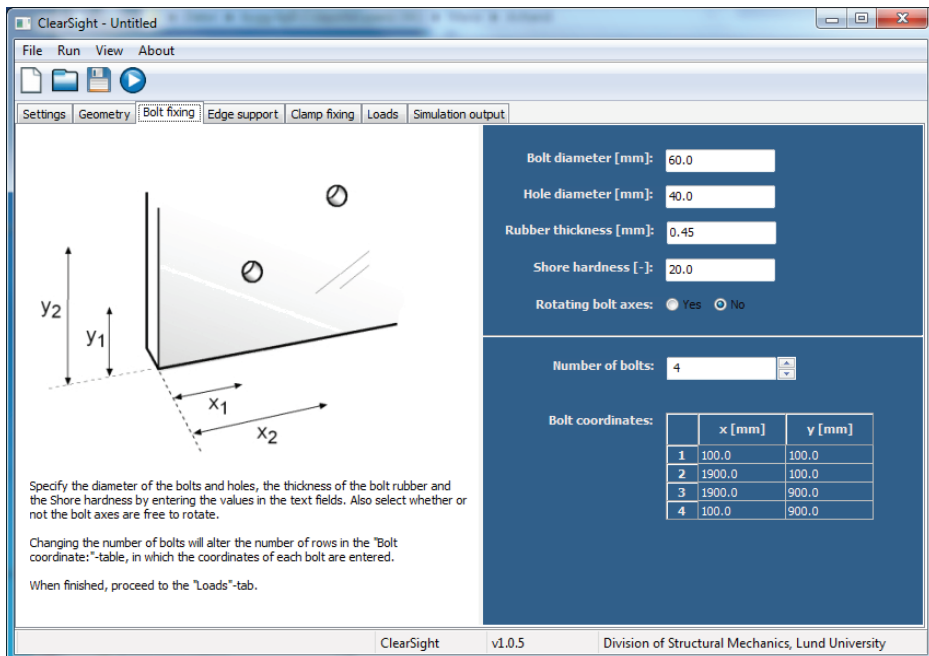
ClearSight - Untitled

File Run View About

Settings | Geometry | Bolt fixing | Edge support | Clamp fixing | Loads | Simulation output

$y_2$

$y_1$

$x_1$

$x_2$

Bolt diameter [mm]: 60.0

Hole diameter [mm]: 40.0

Rubber thickness [mm]: 0.45

Shore hardness [-]: 20.0

Rotating bolt axes: Yes No

Number of bolts: 4

Bolt coordinates:

| | x [mm] | y [mm] |
|---|---|---|
| 1 | 100.0 | 100.0 |
| 2 | 1900.0 | 100.0 |
| 3 | 1900.0 | 900.0 |
| 4 | 100.0 | 900.0 |

Specify the diameter of the bolts and holes, the thickness of the bolt rubber and the Shore hardness by entering the values in the text fields. Also select whether or not the bolt axes are free to rotate.

Changing the number of bolts will alter the number of rows in the "Bolt coordinate:"-table, in which the coordinates of each bolt are entered.

When finished, proceed to the "Loads"-tab.

ClearSight | v1.0.5 | Division of Structural Mechanics, Lund University